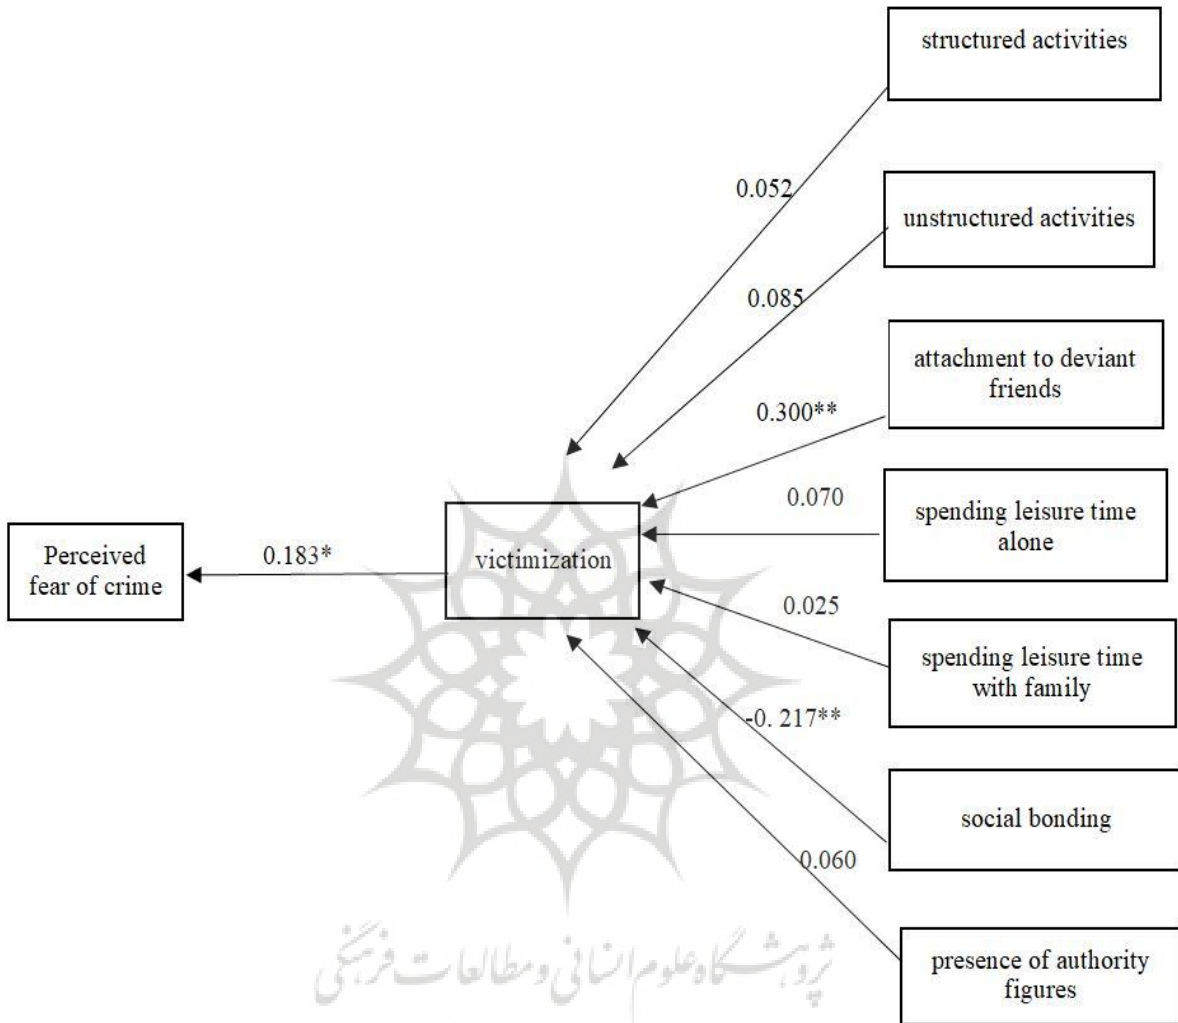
structured activities

0.052

unstructured activities

0.085

attachment to deviant friends

0.300**

0.070

spending leisure time alone

Perceived fear of crime

0.183*

victimization

0.025

spending leisure time with family

-0. 217**

social bonding

0.060

presence of authority figures

پژوهشگاه علوم انسانی و مطالعات فرهنگی